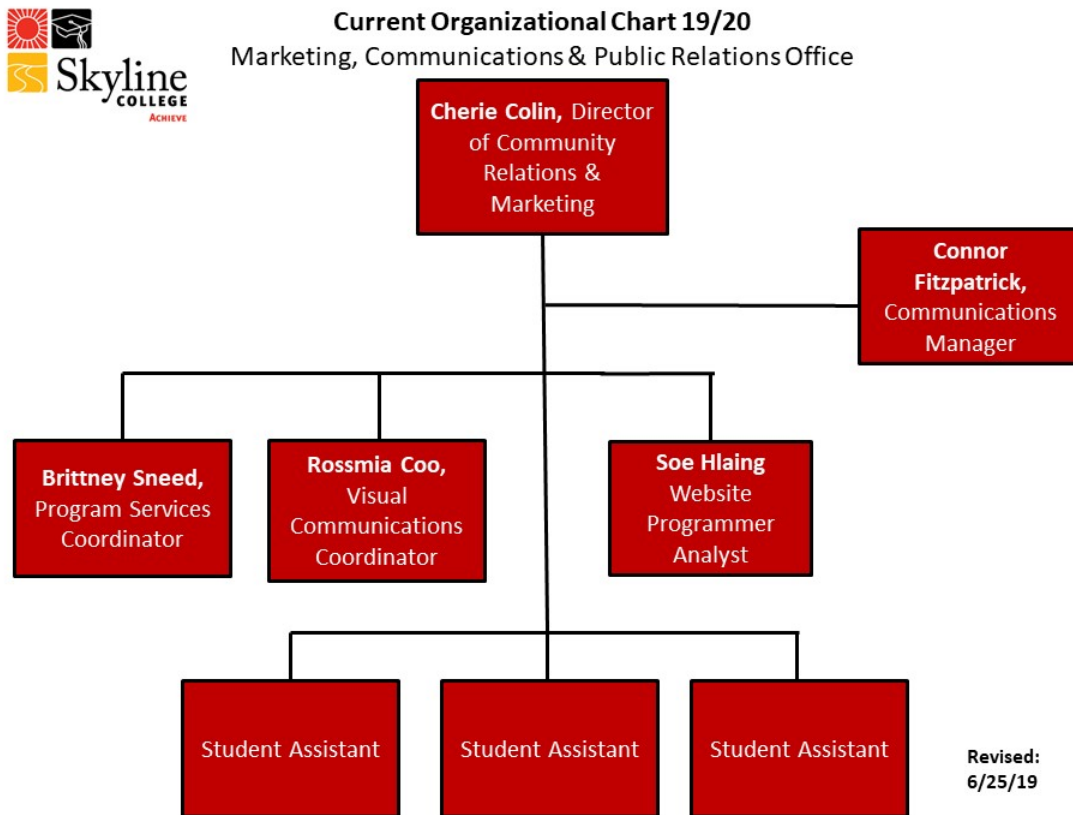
Skyline COLLEGE ACHIEVE

Current Organizational Chart 19/20
Marketing, Communications & Public Relations Office

Cherie Colin, Director of Community Relations & Marketing

Connor Fitzpatrick, Communications Manager

Brittney Sneed, Program Services Coordinator

Rossmia Coo, Visual Communications Coordinator

Soe Hlaing Website Programmer Analyst

Student Assistant

Student Assistant

Student Assistant

Revised: 6/25/19